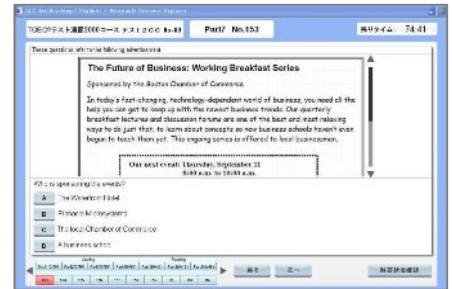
TOEICテスト演習3000ーテスト2 2 0 0 1-40　Part7 No.153　残りタイム 74:41

These questions refer to the following advertisement.

The Future of Business: Working Breakfast Series

Sponsored by the Boston Chamber of Commerce

In today's fast-changing, technology-dependent world of business, you need all the help you can get to keep up with the newest business trends. Our quarterly breakfast lectures and discussion forums are one of the best and most relaxing ways to do just that, to learn about concepts so new business schools haven't even begun to teach them yet. This ongoing series is offered to local businessmen.

Our next event: Thursday, September 11
8:00 a.m. to 10:00 a.m.

Who is sponsoring the events?

A The Waterton Hotel

B Pinnacle Microsystems

C The local Chamber of Commerce

D A business school

戻る　次へ　解答状況確認

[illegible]